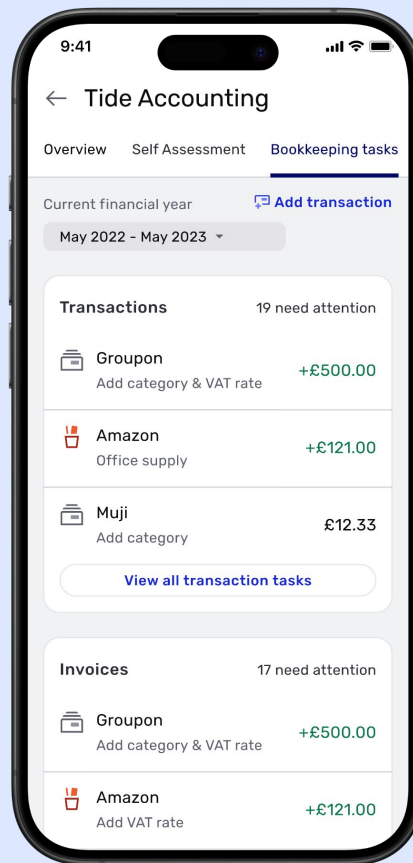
9:41

Tide Accounting

Overview
Self Assessment
Bookkeeping tasks

Current financial year
Add transaction

May 2022 - May 2023

Transactions
19 need attention

Groupon
Add category & VAT rate
+£500.00

Amazon
Office supply
+£121.00

Muji
Add category
£12.33

View all transaction tasks

Invoices
17 need attention

Groupon
Add category & VAT rate
+£500.00

Amazon
Add VAT rate
+£121.00